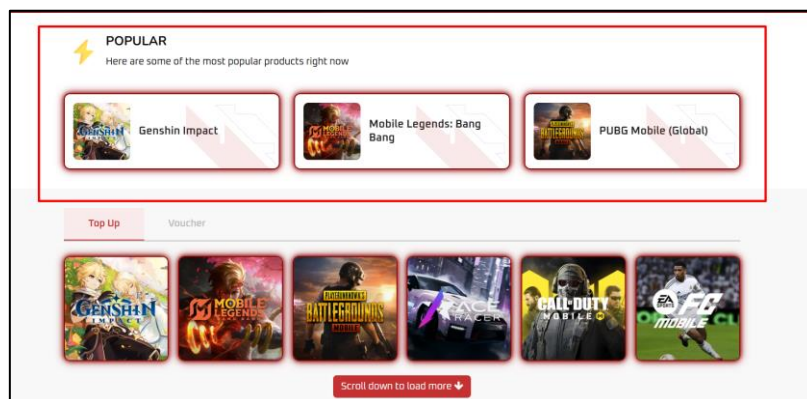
POPULAR

Here are some of the most popular products right now

Genshin Impact

Mobile Legends: Bang Bang

PUBG Mobile (Global)

Top Up

Voucher

GENSHIN IMPACT

MOBILE LEGENDS

PLAYERUNKNOWN'S BATTLEGROUNDS MOBILE

ACE RACER

CALL OF DUTY MOBILE

EA SPORTS FC MOBILE

Scroll down to load more